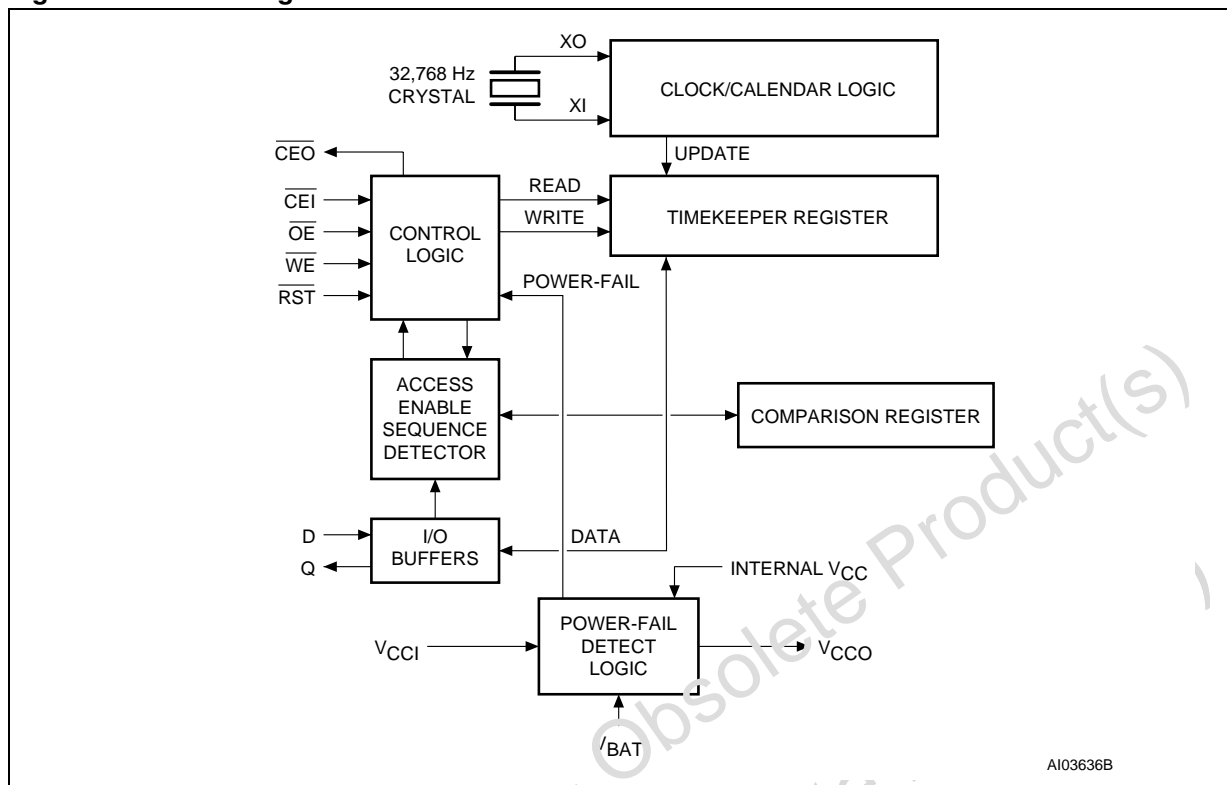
32,768 Hz CRYSTAL

XO

XI

CLOCK/CALENDAR LOGIC

UPDATE

$\overline{CEO}$

$\overline{CEI}$

$\overline{OE}$

$\overline{WE}$

$\overline{RST}$

CONTROL LOGIC

READ

WRITE

TIMEKEEPER REGISTER

POWER-FAIL

ACCESS ENABLE SEQUENCE DETECTOR

COMPARISON REGISTER

D

Q

I/O BUFFERS

DATA

INTERNAL $V_{CC}$

$V_{CCI}$

POWER-FAIL DETECT LOGIC

$V_{CCO}$

$V_{BAT}$

AI03636B

Obsolete Product(s)